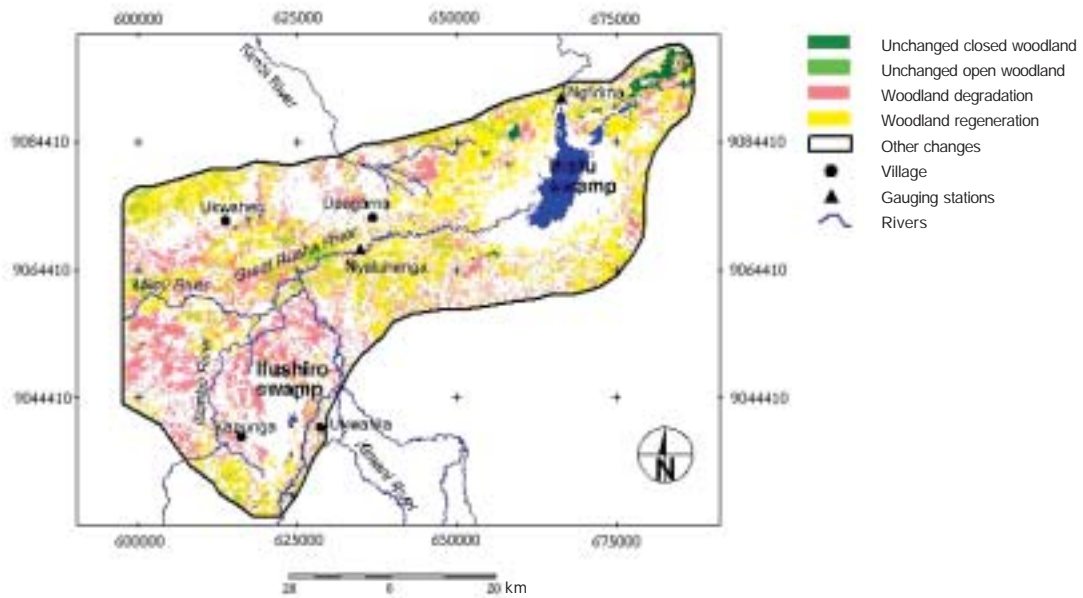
600000 625000 650000 675000

9084410 9084410

9064410 9064410

9044410 9044410

600000 625000 650000 675000

Kimbi River

Ngirima

Ihefu swamp

Uhwaheli

Ubaruku

Great Ruaha River

Nyaluhanga

Mbeya River

Ilushiro swamp

Mbarali River

Mabunga

Ukwaheli

Kimani River

N

28 0 20 km

Unchanged closed woodland
Unchanged open woodland
Woodland degradation
Woodland regeneration
Other changes
Village
Gauging stations
Rivers